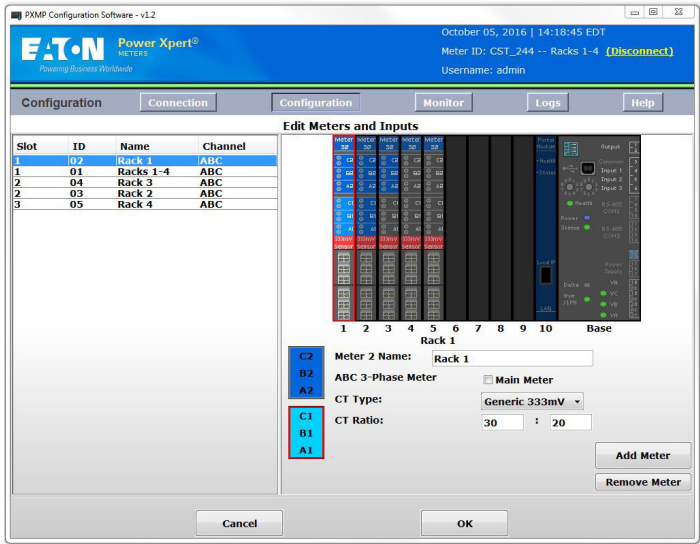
PXMP Configuration Software - v1.2

EATON Powering Business Worldwide

Power Xpert® METERS

October 05, 2016 | 14:18:45 EDT

Meter ID: CST_244 -- Racks 1-4 (Disconnect)

Username: admin

Configuration

Connection Configuration Monitor Logs Help

Edit Meters and Inputs

| Slot | ID | Name | Channel |
|---|---|---|---|
| 1 | 02 | Rack 1 | ABC |
| 1 | 01 | Racks 1-4 | ABC |
| 2 | 04 | Rack 3 | ABC |
| 2 | 03 | Rack 2 | ABC |
| 3 | 05 | Rack 4 | ABC |

Meter 3Ø Meter 3Ø Meter 3Ø Meter 3Ø Meter 3Ø

C2 B2 A2 C1 B1 A1

333mV Sensor 333mV Sensor 333mV Sensor 333mV Sensor 333mV Sensor

Power Module Health Status

Output Common Input 1 Input 2 Input 3

Health Power Status RS-485 COM1 RS-485 COM2

Local IP LAN

Delta Wye 2 1/2 PT

VN VC VB VA

Power Supply

1 2 3 4 5 6 7 8 9 10 Base

Rack 1

C2 B2 A2

C1 B1 A1

Meter 2 Name: Rack 1

ABC 3-Phase Meter

Main Meter

CT Type: Generic 333mV

CT Ratio: 30 : 20

Add Meter

Remove Meter

Cancel

OK